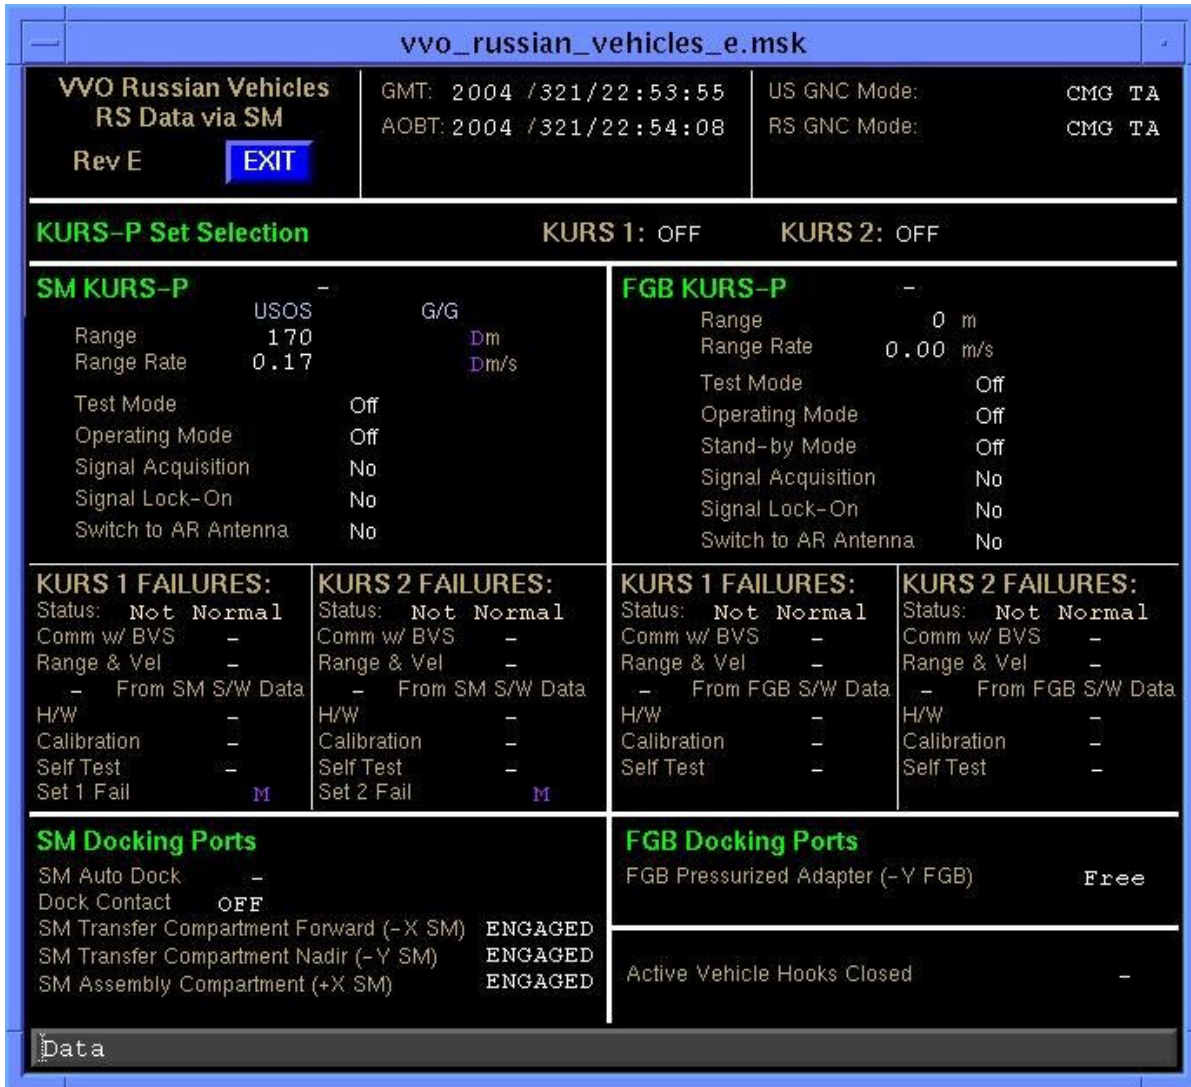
vvo_russian_vehicles_e.msk

VVO Russian Vehicles
RS Data via SM
Rev E
EXIT

GMT: 2004 /321/22:53:55
AOBT: 2004 /321/22:54:08

US GNC Mode: CMG TA
RS GNC Mode: CMG TA

KURS-P Set Selection
KURS 1: OFF
KURS 2: OFF

SM KURS-P -
USOS G/G
Range 170 Dm
Range Rate 0.17 Dm/s
Test Mode Off
Operating Mode Off
Signal Acquisition No
Signal Lock-On No
Switch to AR Antenna No

FGB KURS-P -
Range 0 m
Range Rate 0.00 m/s
Test Mode Off
Operating Mode Off
Stand-by Mode Off
Signal Acquisition No
Signal Lock-On No
Switch to AR Antenna No

KURS 1 FAILURES:
Status: Not Normal
Comm w/ BVS -
Range & Vel -
- From SM S/W Data
H/W -
Calibration -
Self Test -
Set 1 Fail M

KURS 2 FAILURES:
Status: Not Normal
Comm w/ BVS -
Range & Vel -
- From SM S/W Data
H/W -
Calibration -
Self Test -
Set 2 Fail M

KURS 1 FAILURES:
Status: Not Normal
Comm w/ BVS -
Range & Vel -
- From FGB S/W Data
H/W -
Calibration -
Self Test -

KURS 2 FAILURES:
Status: Not Normal
Comm w/ BVS -
Range & Vel -
- From FGB S/W Data
H/W -
Calibration -
Self Test -

SM Docking Ports
SM Auto Dock -
Dock Contact OFF
SM Transfer Compartment Forward (-X SM) ENGAGED
SM Transfer Compartment Nadir (-Y SM) ENGAGED
SM Assembly Compartment (+X SM) ENGAGED

FGB Docking Ports
FGB Pressurized Adapter (-Y FGB) Free

Active Vehicle Hooks Closed -

Data